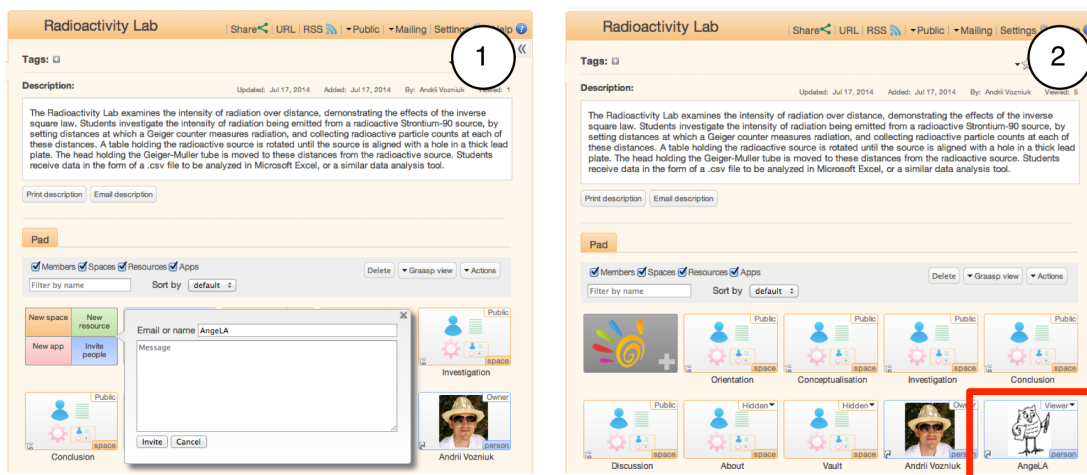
Radioactivity Lab | Share | URL | RSS | ▾Public | ▾Mailing | Settings | Help

1

Tags:

Description:

Updated: Jul 17, 2014 Added: Jul 17, 2014 By: Andrii Vozniuk Viewed: 1

The Radioactivity Lab examines the intensity of radiation over distance, demonstrating the effects of the inverse square law. Students investigate the intensity of radiation being emitted from a radioactive Strontium-90 source, by setting distances at which a Geiger counter measures radiation, and collecting radioactive particle counts at each of these distances. A table holding the radioactive source is rotated until the source is aligned with a hole in a thick lead plate. The head holding the Geiger-Muller tube is moved to these distances from the radioactive source. Students receive data in the form of a .csv file to be analyzed in Microsoft Excel, or a similar data analysis tool.

Print description | Email description

Pad

Members Spaces Resources Apps

Delete | ▾Graasp view | ▾Actions

Filter by name

Sort by default

New space | New resource | New app | Invite people

Email or name AngeLA

Message

Invite | Cancel

Public space Investigation

Public space Conclusion

Owner person Andrii Vozniuk

Radioactivity Lab | Share | URL | RSS | ▾Public | ▾Mailing | Settings

2

Tags:

Description:

Updated: Jul 17, 2014 Added: Jul 17, 2014 By: Andrii Vozniuk Viewed: 5

The Radioactivity Lab examines the intensity of radiation over distance, demonstrating the effects of the inverse square law. Students investigate the intensity of radiation being emitted from a radioactive Strontium-90 source, by setting distances at which a Geiger counter measures radiation, and collecting radioactive particle counts at each of these distances. A table holding the radioactive source is rotated until the source is aligned with a hole in a thick lead plate. The head holding the Geiger-Muller tube is moved to these distances from the radioactive source. Students receive data in the form of a .csv file to be analyzed in Microsoft Excel, or a similar data analysis tool.

Print description | Email description

Pad

Members Spaces Resources Apps

Delete | ▾Graasp view | ▾Actions

Filter by name

Sort by default

Public space Orientation

Public space Conceptualisation

Public space Investigation

Public space Conclusion

Public space Discussion

Hidden space About

Hidden space Vault

Owner person Andrii Vozniuk

Viewer person AngeLA